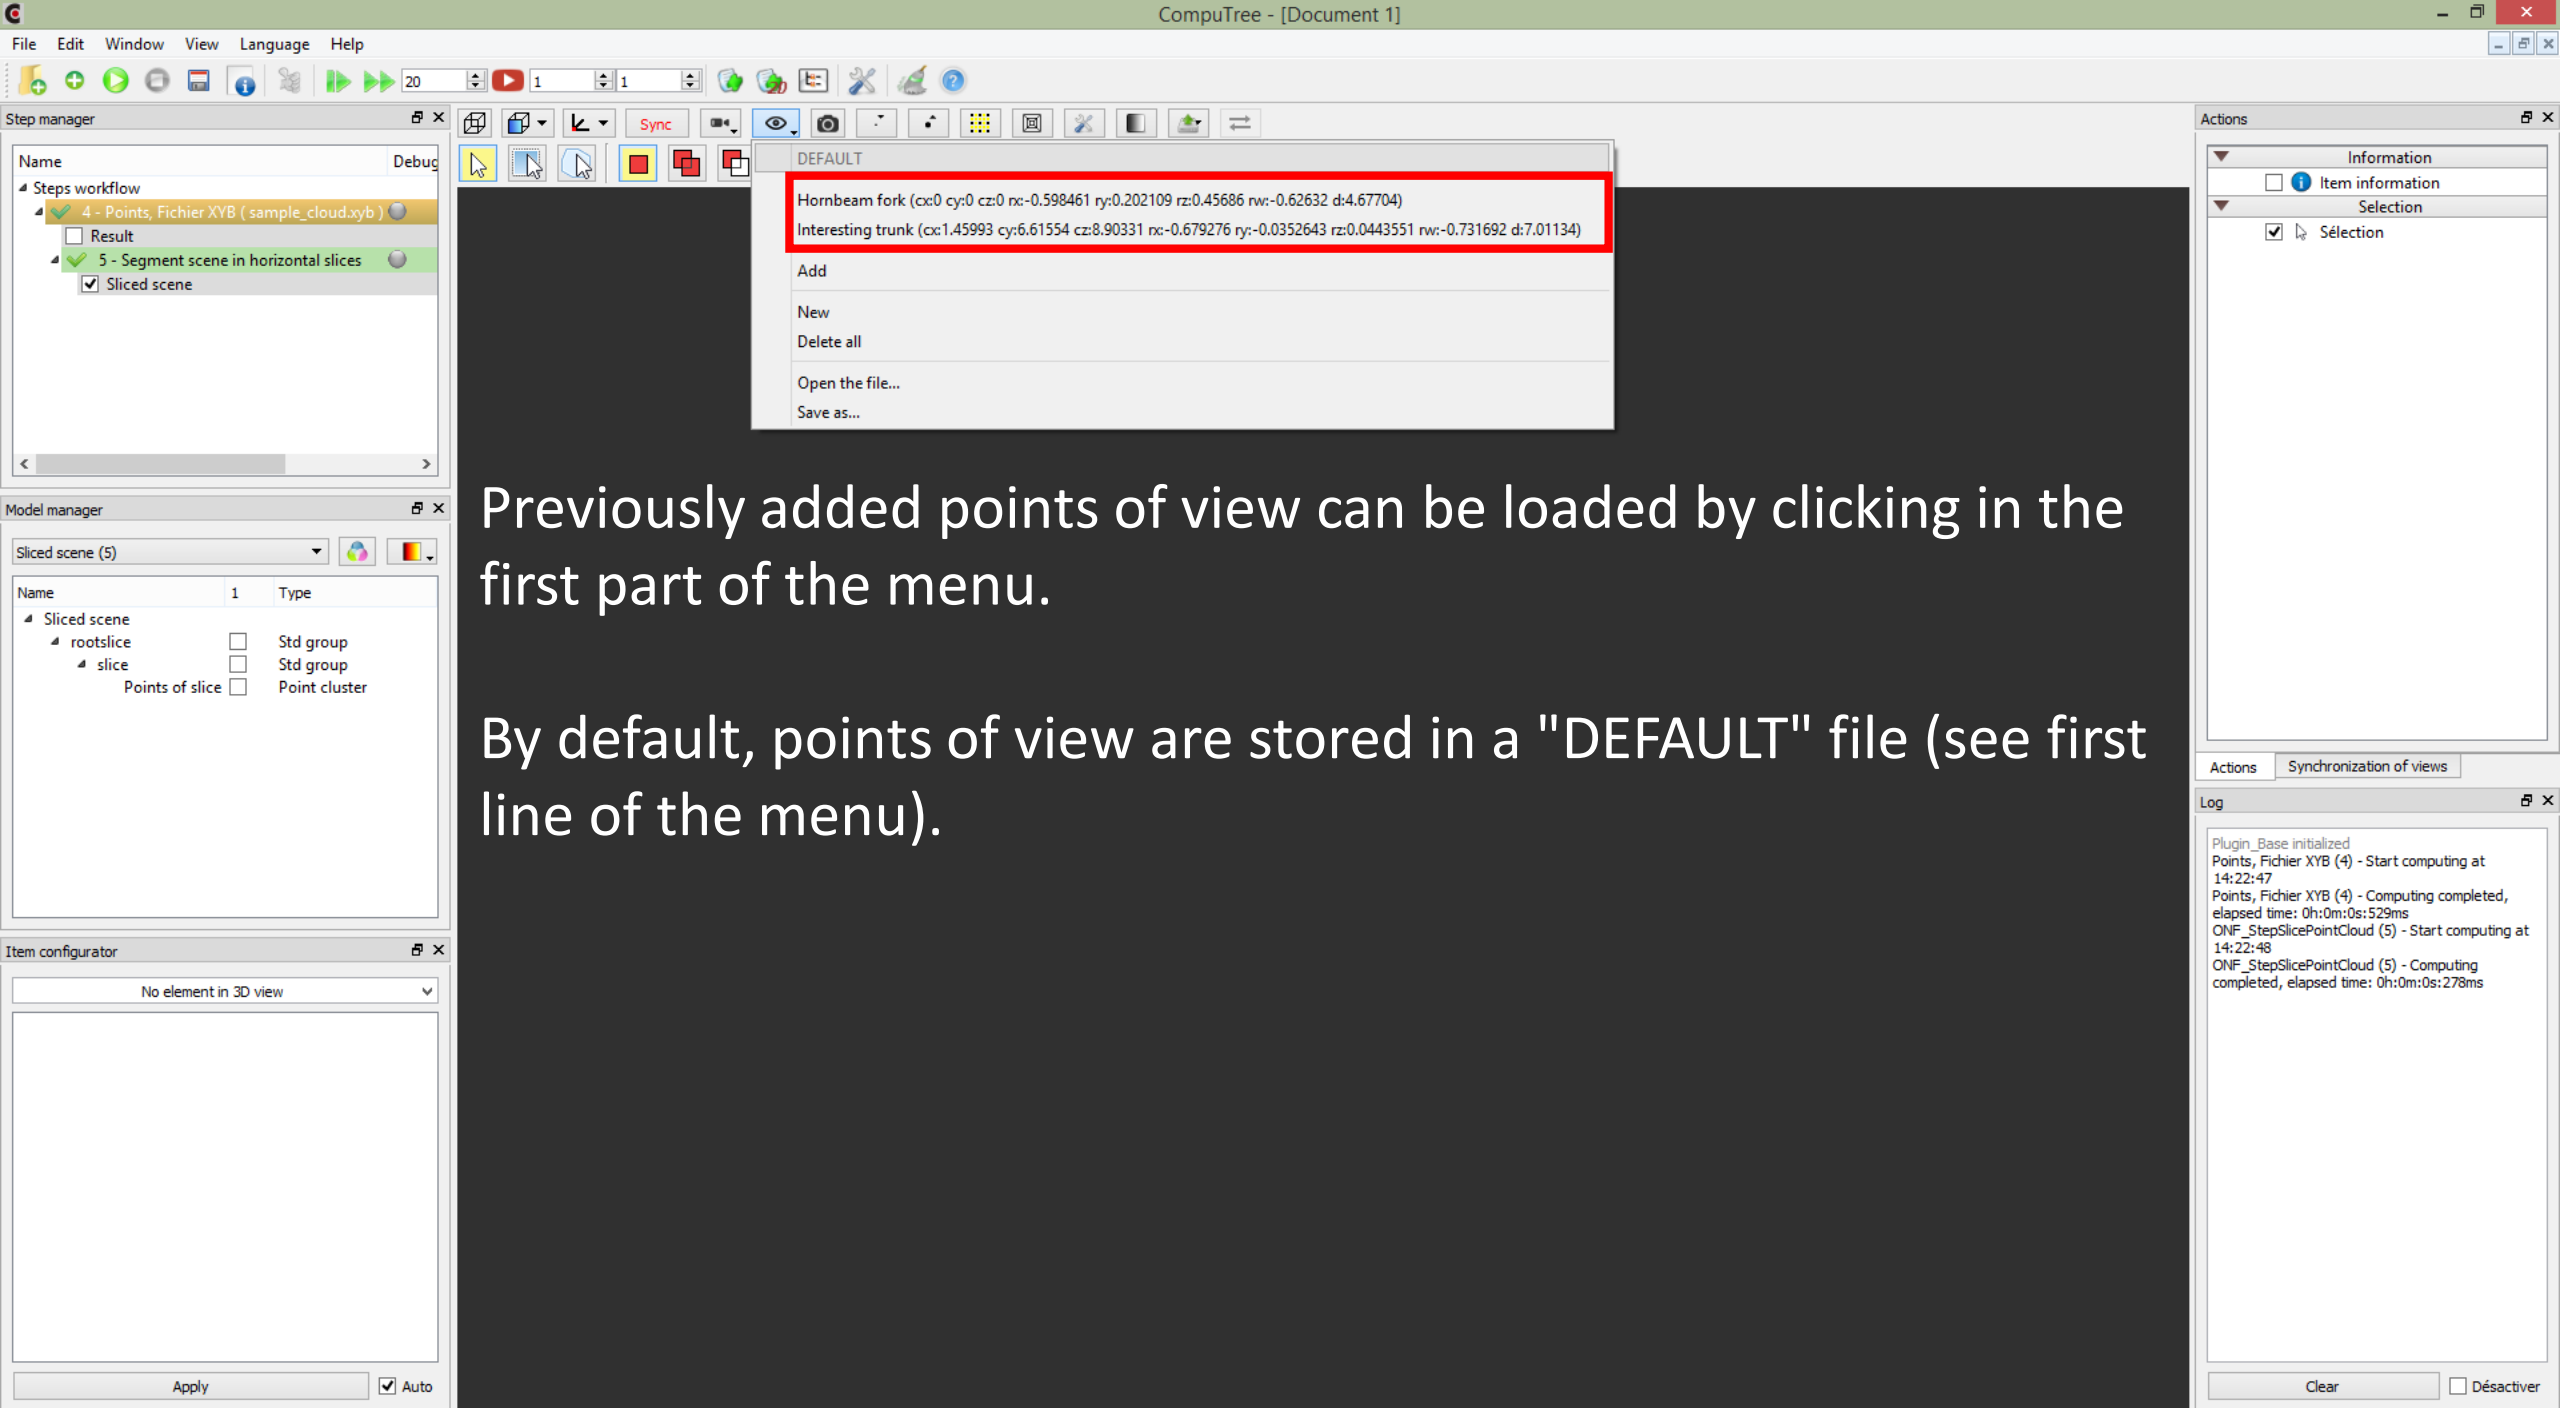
CompuTree - [Document 1]

File Edit Window View Language Help

20 1 1

Step manager

| Name | Debug |
|---|---|
| Steps workflow | |
| 4 - Points, Fichier XYB ( sample_cloud.xyb ) | |
| Result | |
| 5 - Segment scene in horizontal slices | |
| Sliced scene | |

Sync

DEFAULT
Hornbeam fork (cx:0 cy:0 cz:0 rx:-0.598461 ry:0.202109 rz:0.45686 rw:-0.62632 d:4.67704)
Interesting trunk (cx:1.45993 cy:6.61554 cz:8.90331 rx:-0.679276 ry:-0.0352643 rz:0.0443551 rw:-0.731692 d:7.01134)
Add
New
Delete all
Open the file...
Save as...

Previously added points of view can be loaded by clicking in the first part of the menu.

By default, points of view are stored in a "DEFAULT" file (see first line of the menu).

Model manager

Sliced scene (5)

| Name | 1 | Type |
|---|---|---|
| Sliced scene | | |
| rootslice | | Std group |
| slice | | Std group |
| Points of slice | | Point cluster |

Item configurator

No element in 3D view

Apply Auto

Actions

Information
Item information
Selection
Sélection

Actions Synchronization of views

Log

Plugin_Base initialized
Points, Fichier XYB (4) - Start computing at 14:22:47
Points, Fichier XYB (4) - Computing completed, elapsed time: 0h:0m:0s:529ms
ONF_StepSlicePointCloud (5) - Start computing at 14:22:48
ONF_StepSlicePointCloud (5) - Computing completed, elapsed time: 0h:0m:0s:278ms

Clear Désactiver